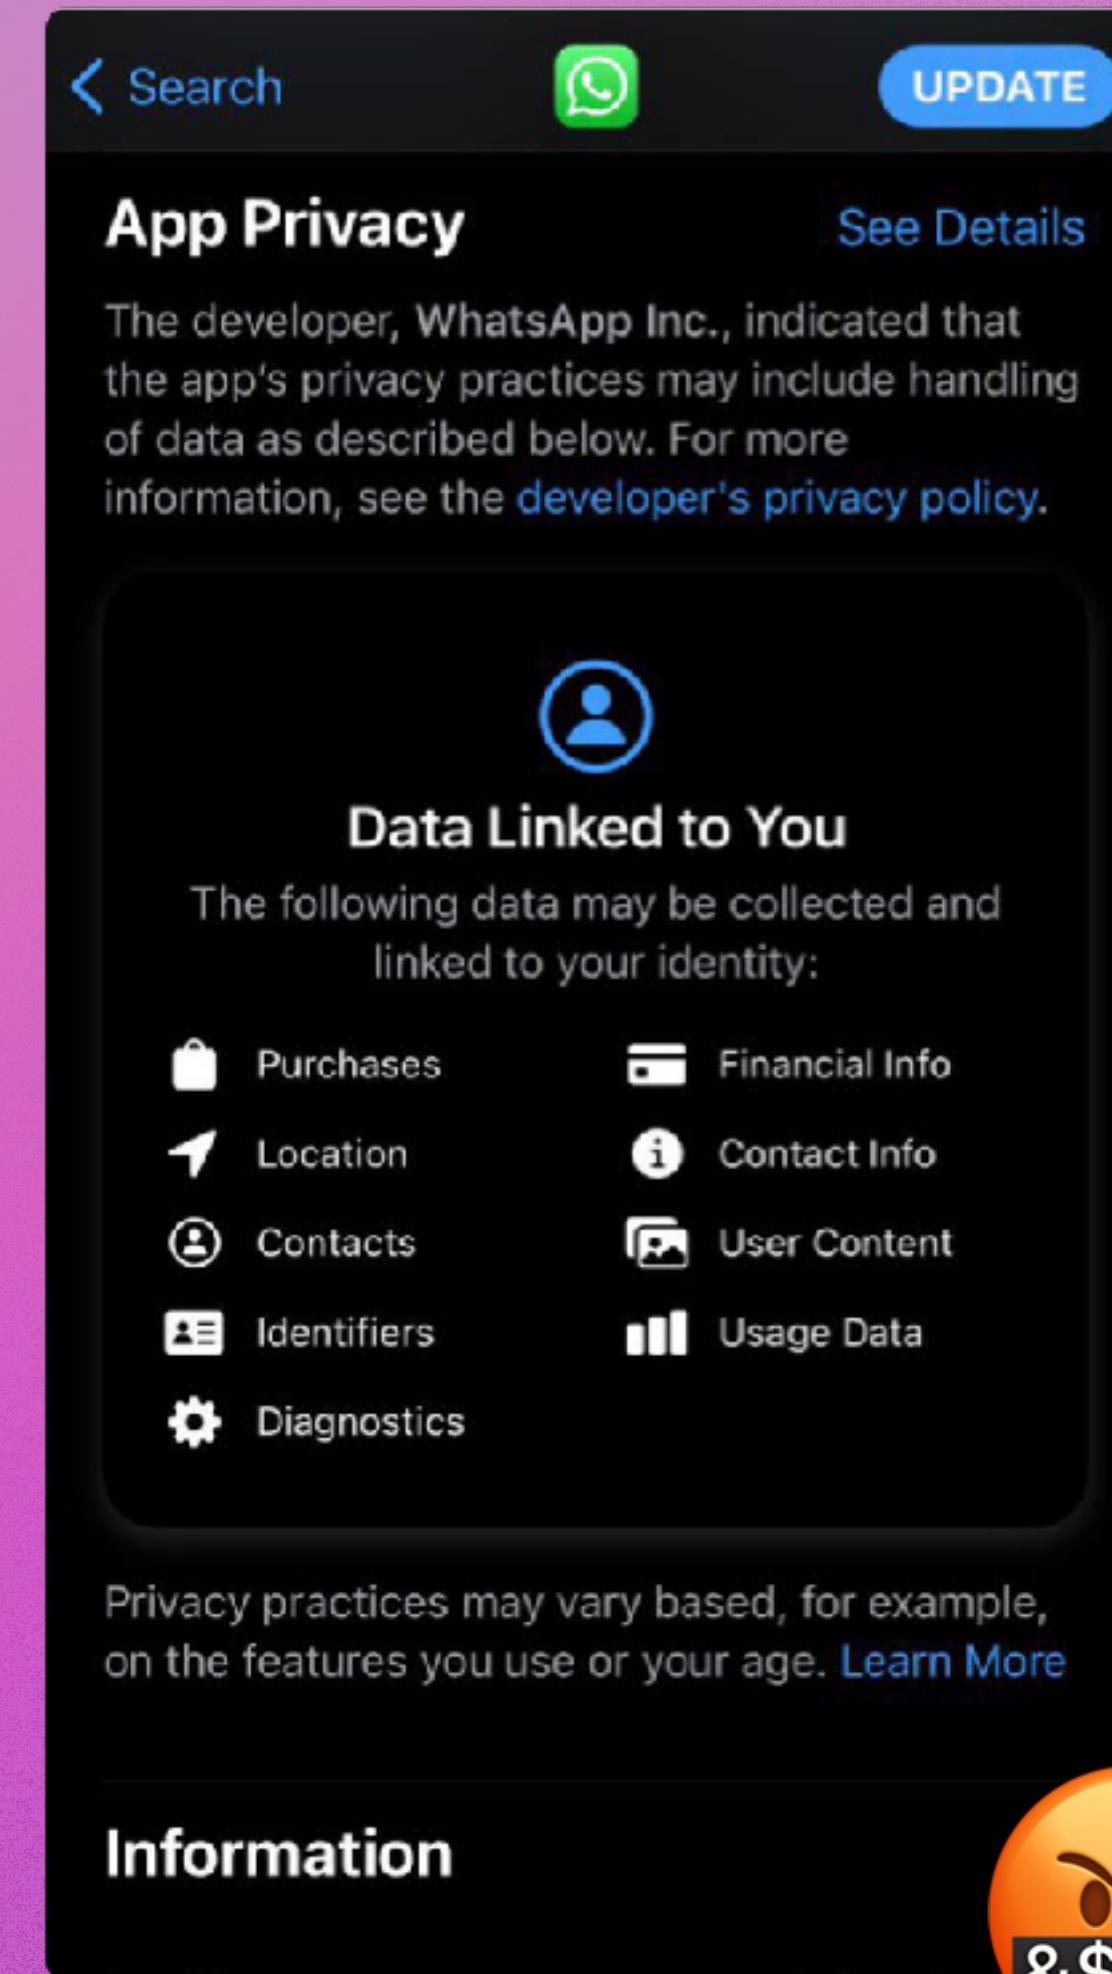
< Search

UPDATE

App Privacy

See Details

The developer, WhatsApp Inc., indicated that the app's privacy practices may include handling of data as described below. For more information, see the developer's privacy policy.

Data Linked to You

The following data may be collected and linked to your identity:

Purchases
Financial Info
Location
Contact Info
Contacts
User Content
Identifiers
Usage Data
Diagnostics

Privacy practices may vary based, for example, on the features you use or your age. Learn More

Information